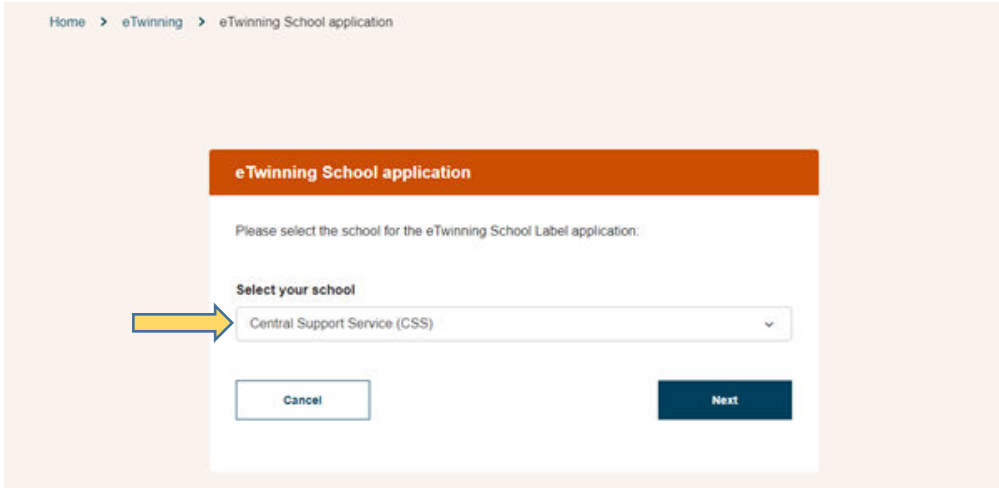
Home > eTwinning > eTwinning School application

eTwinning School application

Please select the school for the eTwinning School Label application:

Select your school

Central Support Service (CSS)

Cancel

Next